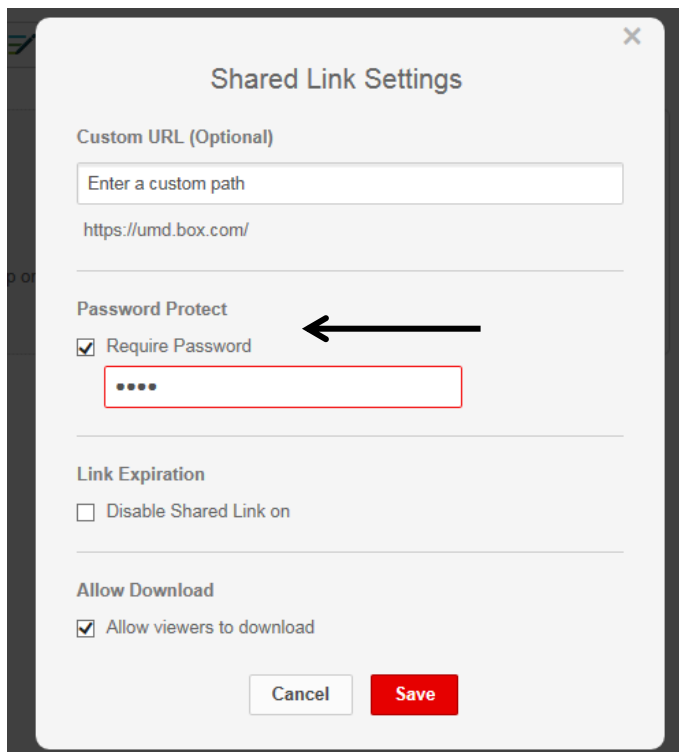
×

Shared Link Settings

Custom URL (Optional)

Enter a custom path

https://umd.box.com/

Password Protect

Require Password

••••

Link Expiration

Disable Shared Link on

Allow Download

Allow viewers to download

Cancel Save